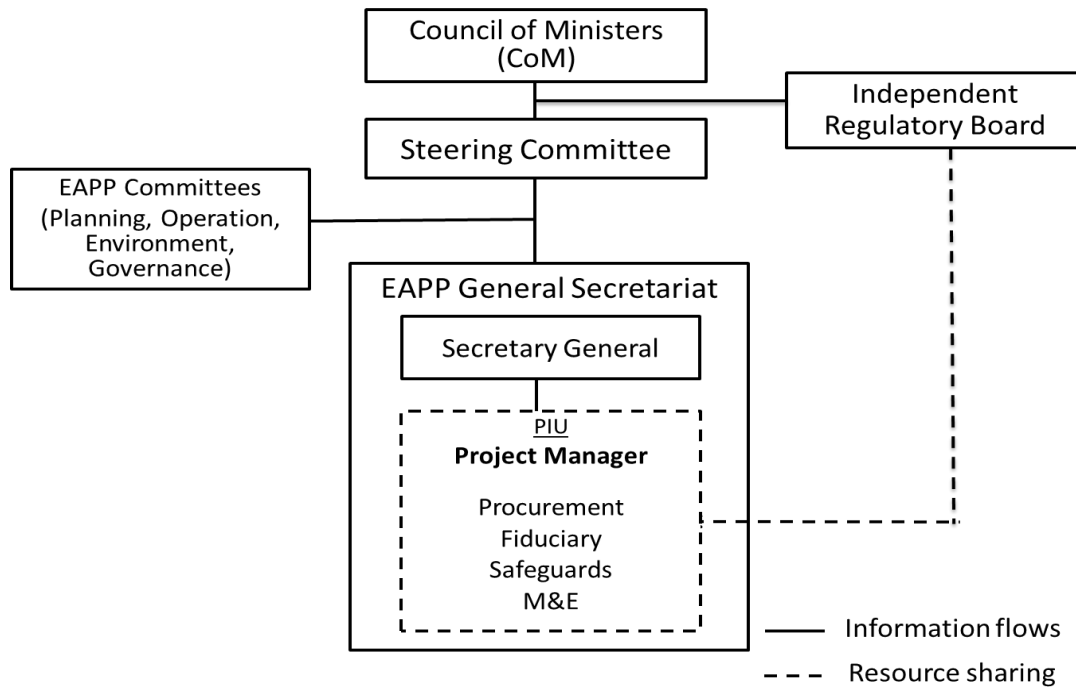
Council of Ministers (CoM)

Independent Regulatory Board

Steering Committee

EAPP Committees (Planning, Operation, Environment, Governance)

EAPP General Secretariat

Secretary General

PIU
**Project Manager**

Procurement
Fiduciary
Safeguards
M&E

Information flows

Resource sharing